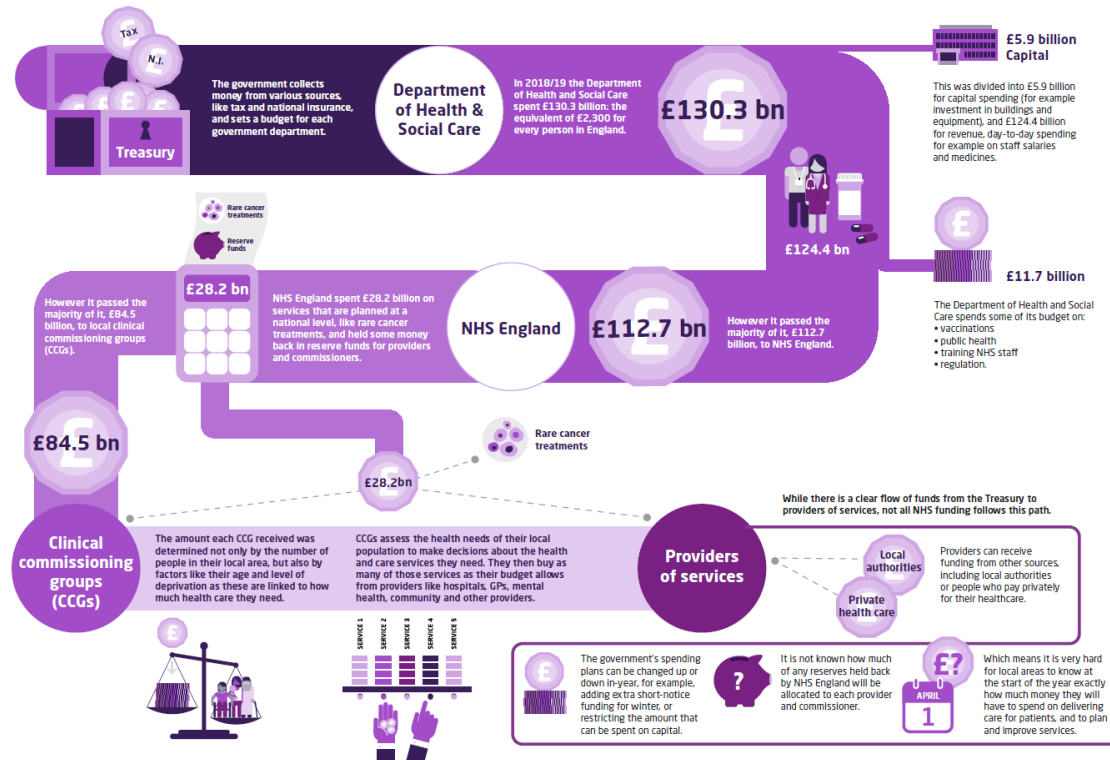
Tax

N.I.

Treasury

The government collects money from various sources, like tax and national insurance, and sets a budget for each government department.

Department of Health & Social Care

In 2018/19 the Department of Health and Social Care spent £130.3 billion: the equivalent of £2,300 for every person in England.

£130.3 bn

£5.9 billion Capital

This was divided into £5.9 billion for capital spending (for example investment in buildings and equipment), and £124.4 billion for revenue, day-to-day spending for example on staff salaries and medicines.

£124.4 bn

£11.7 billion

The Department of Health and Social Care spends some of its budget on:
• vaccinations
• public health
• training NHS staff
• regulation.

Rare cancer treatments

Reserve funds

£28.2 bn

However it passed the majority of it, £84.5 billion, to local clinical commissioning groups (CCGs).

NHS England spent £28.2 billion on services that are planned at a national level, like rare cancer treatments, and held some money back in reserve funds for providers and commissioners.

NHS England

£112.7 bn

However it passed the majority of it, £112.7 billion, to NHS England.

£84.5 bn

Rare cancer treatments

£28.2bn

While there is a clear flow of funds from the Treasury to providers of services, not all NHS funding follows this path.

Clinical commissioning groups (CCGs)

The amount each CCG received was determined not only by the number of people in their local area, but also by factors like their age and level of deprivation as these are linked to how much health care they need.

CCGs assess the health needs of their local population to make decisions about the health and care services they need. They then buy as many of those services as their budget allows from providers like hospitals, GPs, mental health, community and other providers.

Providers of services

Local authorities

Private health care

Providers can receive funding from other sources, including local authorities or people who pay privately for their healthcare.

SERVICE 1 SERVICE 2 SERVICE 3 SERVICE 4 SERVICE 5

The government's spending plans can be changed up or down in-year, for example, adding extra short-notice funding for winter, or restricting the amount that can be spent on capital.

It is not known how much of any reserves held back by NHS England will be allocated to each provider and commissioner.

£?

APRIL 1

Which means it is very hard for local areas to know at the start of the year exactly how much money they will have to spend on delivering care for patients, and to plan and improve services.